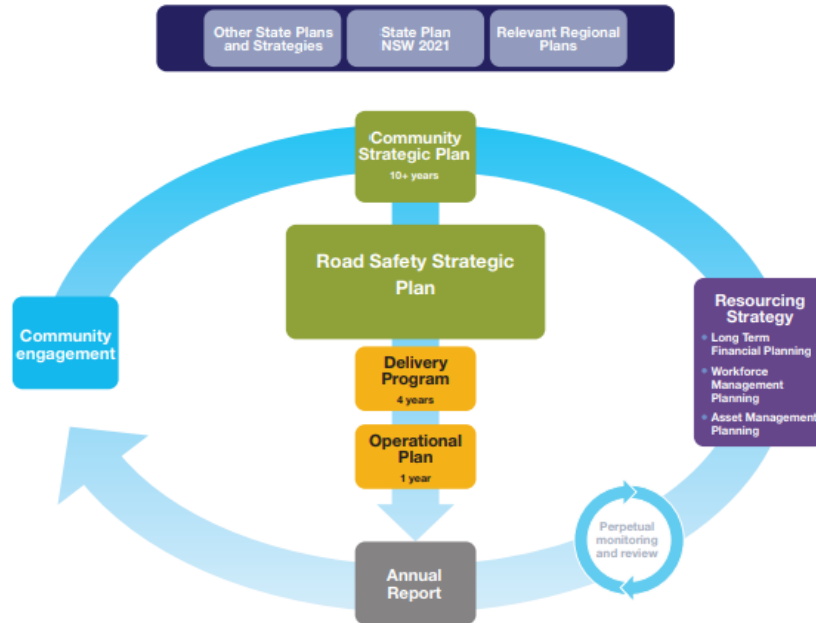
Other State Plans and Strategies

State Plan NSW 2021

Relevant Regional Plans

Community Strategic Plan
10+ years

Road Safety Strategic Plan

Community engagement

Resourcing Strategy
• Long Term Financial Planning
• Workforce Management Planning
• Asset Management Planning

Delivery Program
4 years

Operational Plan
1 year

Perpetual monitoring and review

Annual Report